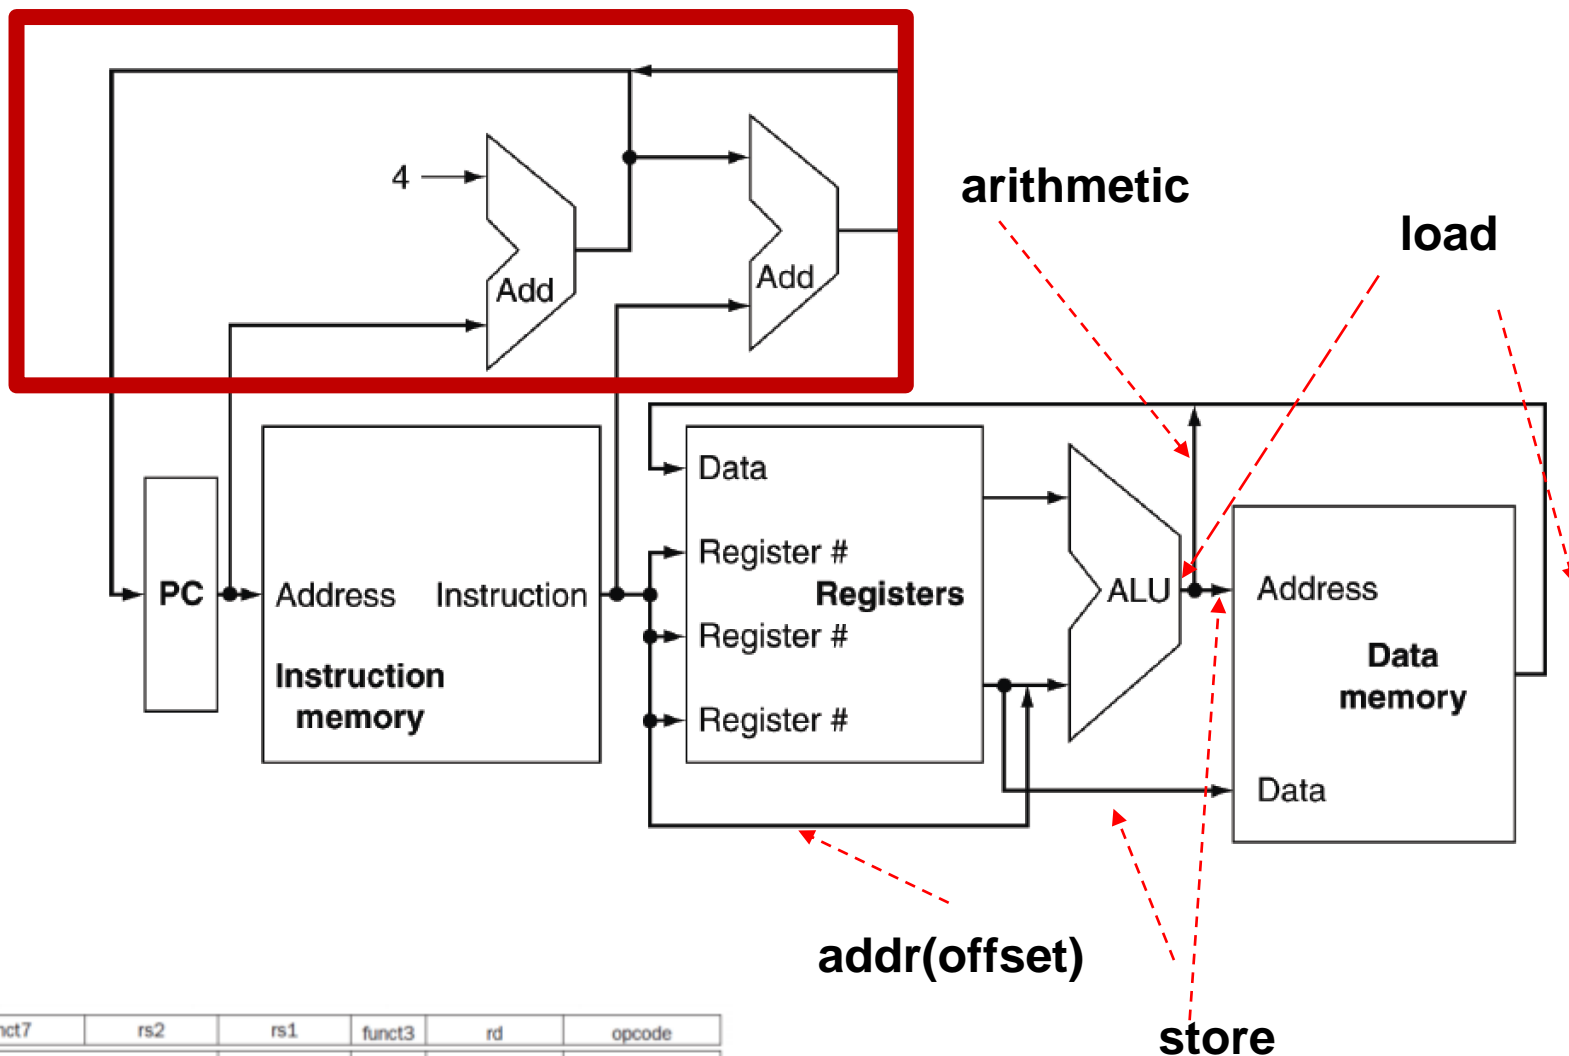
4

Add

Add

arithmetic

load

PC

Address

Instruction

Instruction memory

Data

Register #

Registers

Register #

Register #

ALU

Address

Data memory

Data

addr(offset)

store

| nct7 | rs2 | rs1 | funct3 | rd | opcode |
|---|---|---|---|---|---|